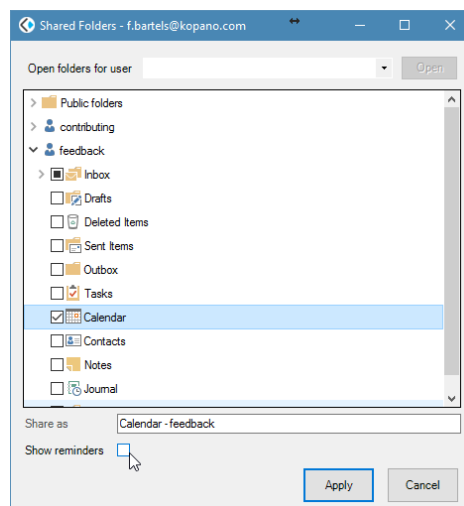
Shared Folders - f.bartels@kopano.com

Open folders for user

Open

Public folders

contributing

feedback

Inbox

Drafts

Deleted Items

Sent Items

Outbox

Tasks

Calendar

Contacts

Notes

Journal

Share as

Calendar - feedback

Show reminders

Apply

Cancel